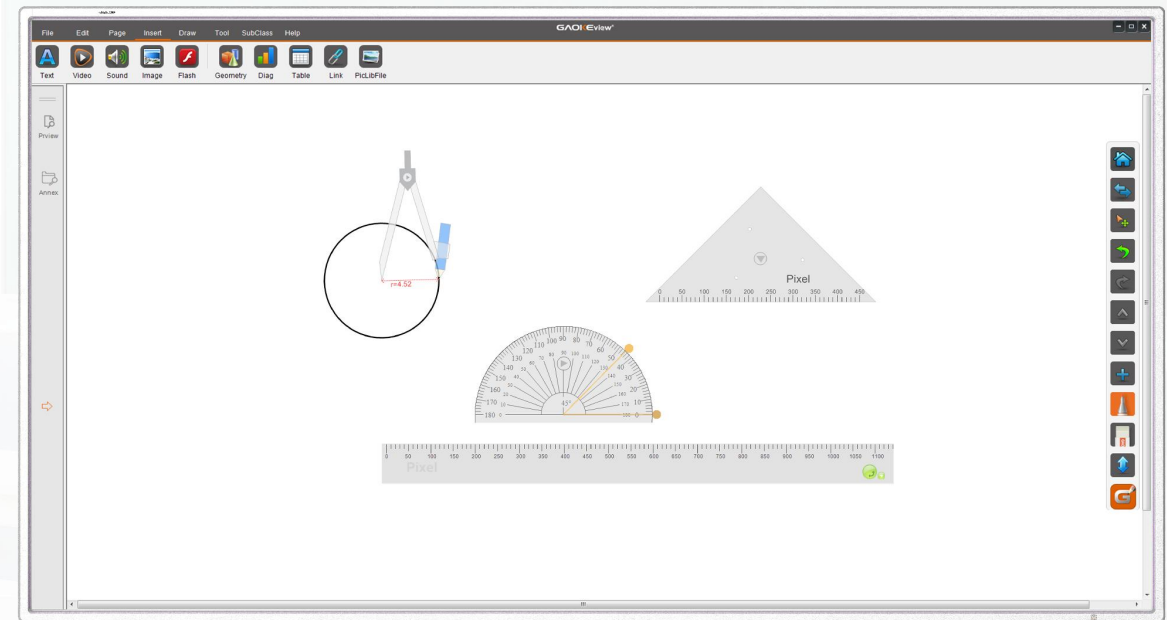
File Edit Page Insert Draw Tool SubClass Help

GAOKEview

Text Video Sound Image Flash Geometry Diag Table Link PicLibFile

Prview

Annex

r=4.52

Pixel

0 50 100 150 200 250 300 350 400 450

180 170 160 150 140 130 120 110 100 90 80 70 60 50 40 30 20 10 0

45°

0 50 100 150 200 250 300 350 400 450 500 550 600 650 700 750 800 850 900 950 1000 1050 1100

Pixel